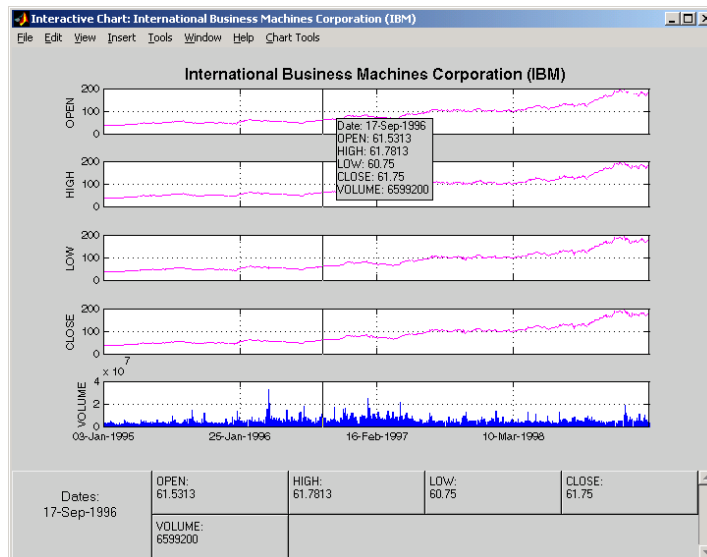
Interactive Chart: International Business Machines Corporation (IBM)

File Edit View Insert Tools Window Help Chart Tools

International Business Machines Corporation (IBM)

OPEN
200
100
0

Date: 17-Sep-1996
OPEN: 61.5313
HIGH: 61.7813
LOW: 60.75
CLOSE: 61.75
VOLUME: 6599200

HIGH
200
100
0

LOW
200
100
0

CLOSE
200
100
0

$\times 10^7$

VOLUME
4
2
0

03-Jan-1995 25-Jan-1996 16-Feb-1997 10-Mar-1998

| Dates: 17-Sep-1996 | OPEN: 61.5313 | HIGH: 61.7813 | LOW: 60.75 | CLOSE: 61.75 |
|---|---|---|---|---|
| | VOLUME: 6599200 | | | |